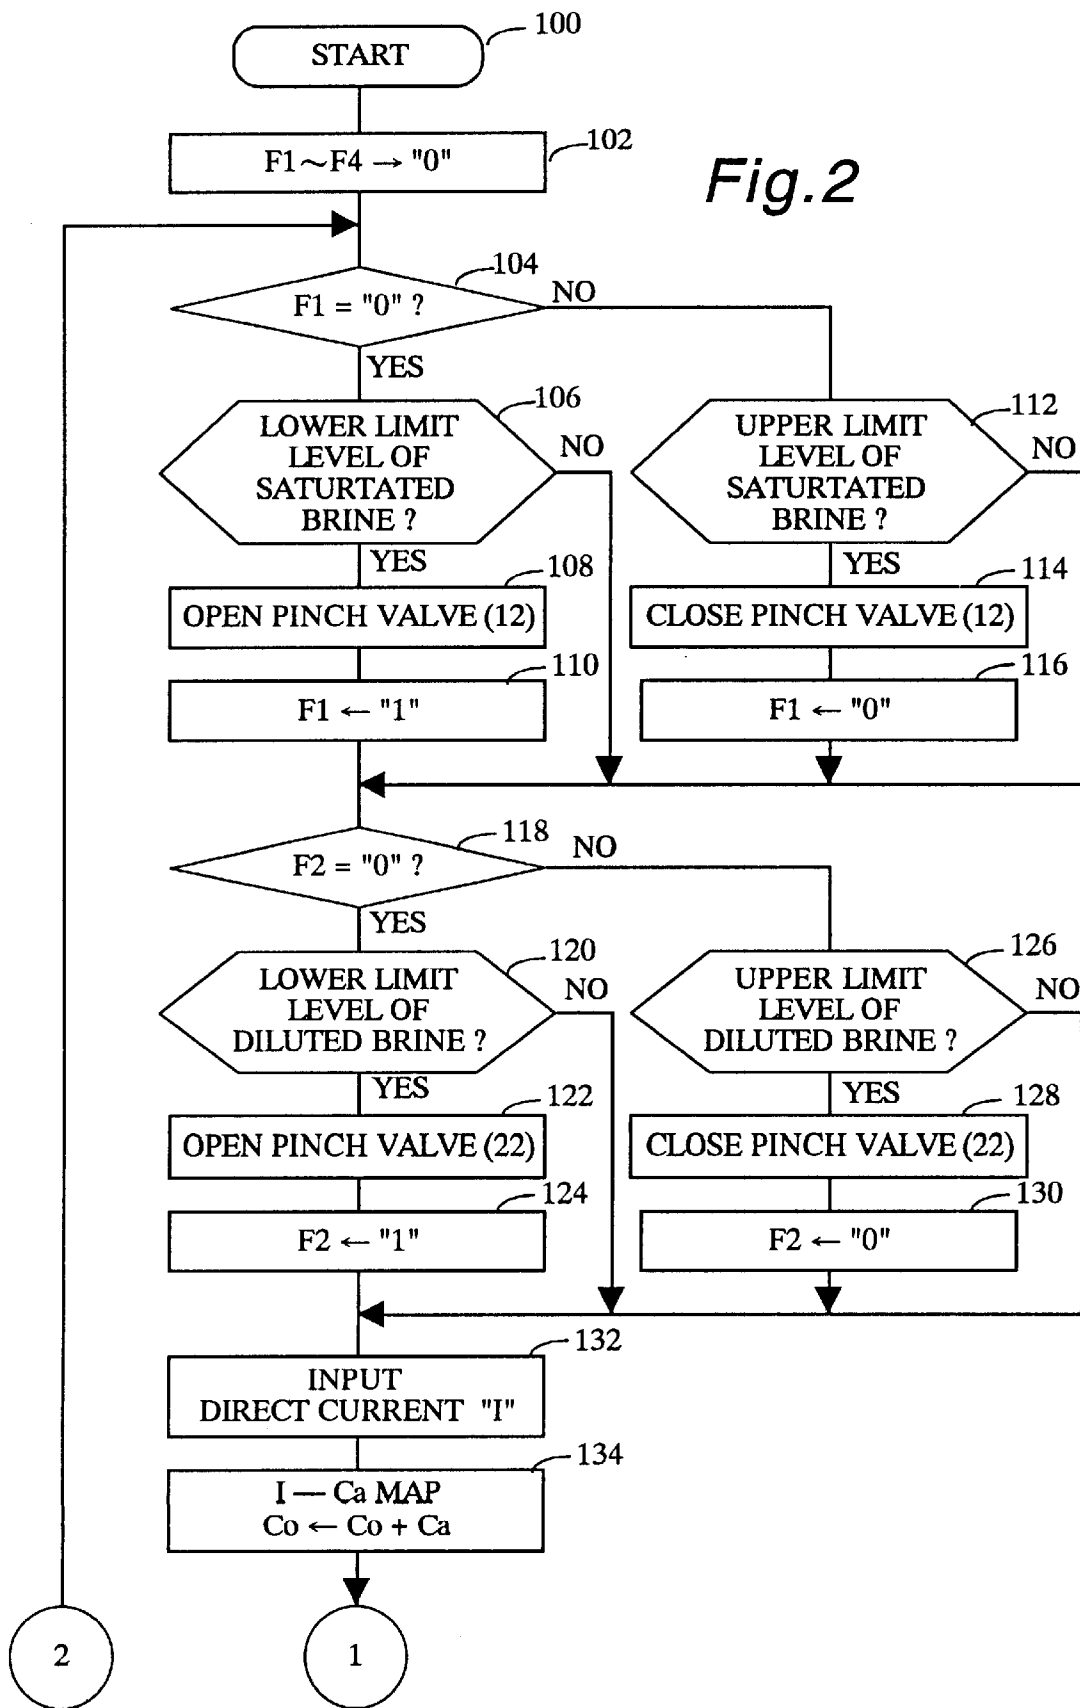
START
100
F1 ~ F4 → "0"
102
Fig.2
104
F1 = "0" ?
NO
YES
106
LOWER LIMIT LEVEL OF SATURTATED BRINE ?
NO
112
UPPER LIMIT LEVEL OF SATURTATED BRINE ?
NO
YES
108
OPEN PINCH VALVE (12)
YES
114
CLOSE PINCH VALVE (12)
110
F1 ← "1"
116
F1 ← "0"
118
F2 = "0" ?
NO
YES
120
LOWER LIMIT LEVEL OF DILUTED BRINE ?
NO
126
UPPER LIMIT LEVEL OF DILUTED BRINE ?
NO
YES
122
OPEN PINCH VALVE (22)
YES
128
CLOSE PINCH VALVE (22)
124
F2 ← "1"
130
F2 ← "0"
132
INPUT DIRECT CURRENT "I"
134
I — Ca MAP
Co ← Co + Ca
2
1